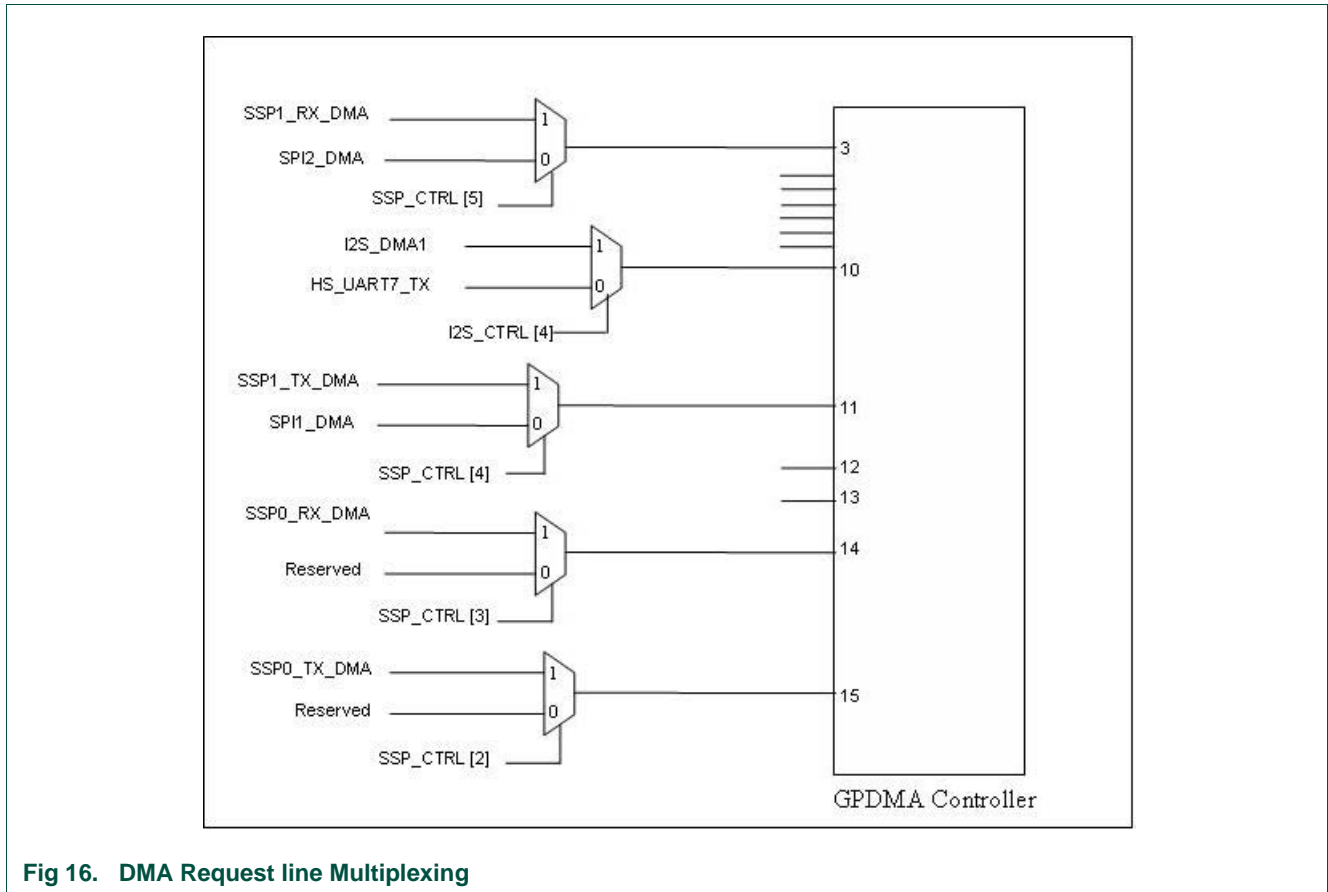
SSP1_RX_DMA
1
SPI2_DMA
0
SSP_CTRL [5]
3
I2S_DMA1
1
HS_UART7_TX
0
I2S_CTRL [4]
10
SSP1_TX_DMA
1
SPI1_DMA
0
SSP_CTRL [4]
11
12
13
SSP0_RX_DMA
1
Reserved
0
SSP_CTRL [3]
14
SSP0_TX_DMA
1
Reserved
0
SSP_CTRL [2]
15
GPDMA Controller

Fig 16. DMA Request line Multiplexing